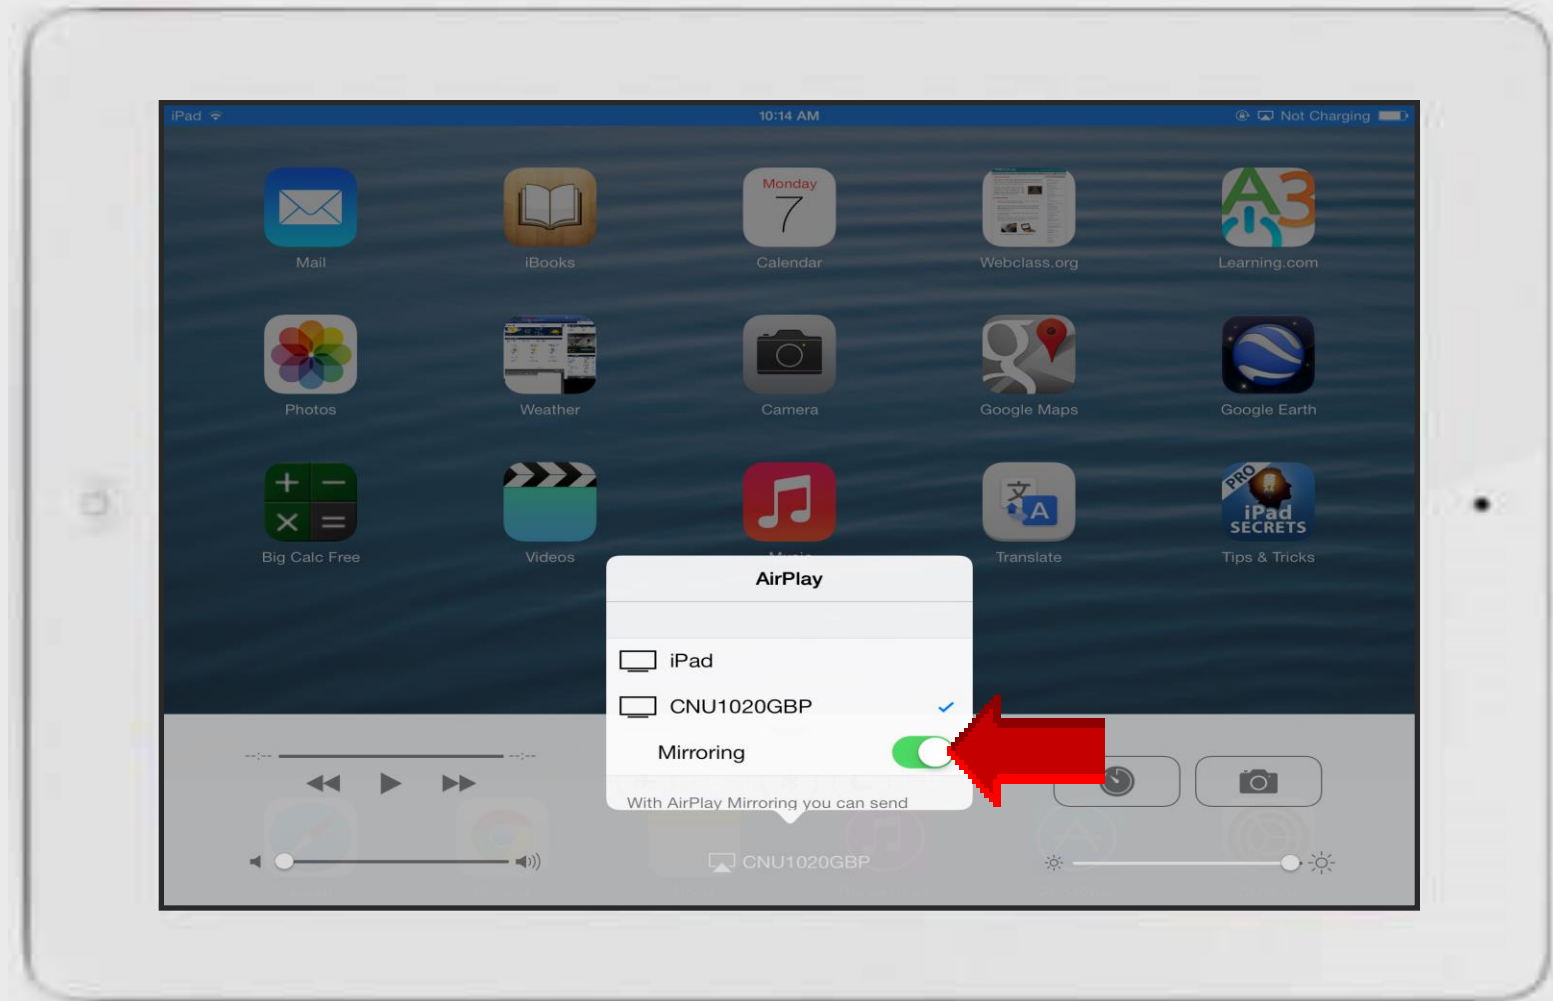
iPad
10:14 AM
Not Charging

Mail
iBooks
Monday
7
Calendar
Webclass.org
Learning.com
Photos
Weather
Camera
Google Maps
Google Earth
Big Calc Free
Videos
Translate
PRO
iPad SECRETS
Tips & Tricks

AirPlay
iPad
CNU1020GBP
Mirroring
With AirPlay Mirroring you can send

--:--
--:--
CNU1020GBP